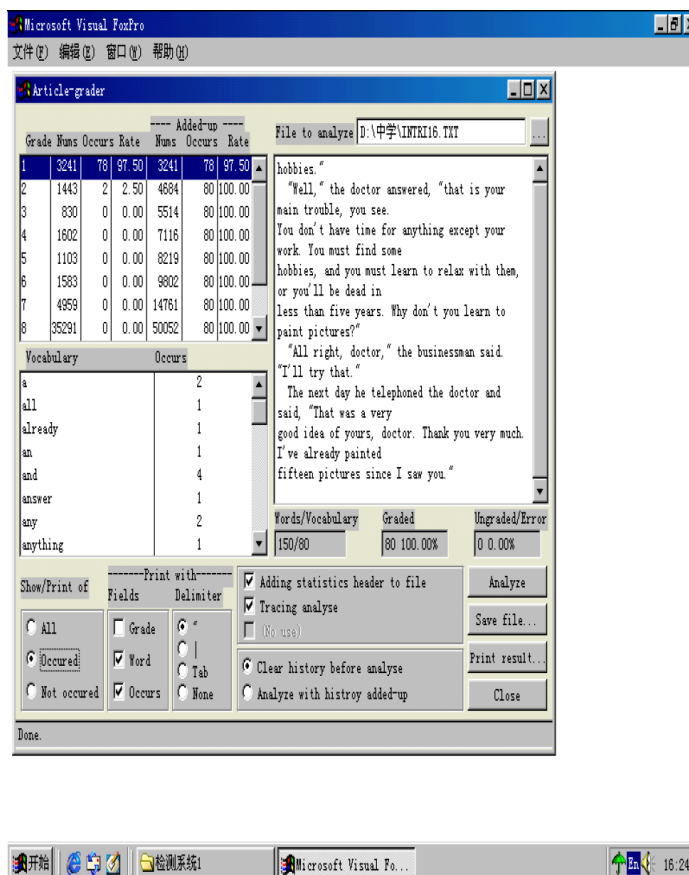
Microsoft Visual FoxPro
文件(F) 编辑(E) 窗口(W) 帮助(H)

Article-grader

| Grade | Nums | Occurs | Rate | ---- Added-up ---- Nums | Occurs | Rate |
|---|---|---|---|---|---|---|
| 1 | 3241 | 78 | 97.50 | 3241 | 78 | 97.50 |
| 2 | 1443 | 2 | 2.50 | 4684 | 80 | 100.00 |
| 3 | 830 | 0 | 0.00 | 5514 | 80 | 100.00 |
| 4 | 1602 | 0 | 0.00 | 7116 | 80 | 100.00 |
| 5 | 1103 | 0 | 0.00 | 8219 | 80 | 100.00 |
| 6 | 1583 | 0 | 0.00 | 9802 | 80 | 100.00 |
| 7 | 4959 | 0 | 0.00 | 14761 | 80 | 100.00 |
| 8 | 35291 | 0 | 0.00 | 50052 | 80 | 100.00 |

File to analyze D:\中学\INTRI16.TXT

hobbies."
"Well," the doctor answered, "that is your main trouble, you see.
You don't have time for anything except your work. You must find some
hobbies, and you must learn to relax with them, or you'll be dead in
less than five years. Why don't you learn to paint pictures?"
"All right, doctor," the businessman said. "I'll try that."
The next day he telephoned the doctor and said, "That was a very
good idea of yours, doctor. Thank you very much. I've already painted
fifteen pictures since I saw you."

| Vocabulary | Occurs |
|---|---|
| a | 2 |
| all | 1 |
| already | 1 |
| an | 1 |
| and | 4 |
| answer | 1 |
| any | 2 |
| anything | 1 |

Words/Vocabulary 150/80
Graded 80 100.00%
Ungraded/Error 0 0.00%

Show/Print of
All
Occured
Not occured

-------Print with-------
Fields
Grade
Word
Occurs

Delimiter
"
|
Tab
None

Adding statistics header to file
Tracing analyse
(No use)

Clear history before analyse
Analyze with histroy added-up

Analyze
Save file...
Print result...
Close

Done.

开始 检测系统1 Microsoft Visual Fo... En 16:24